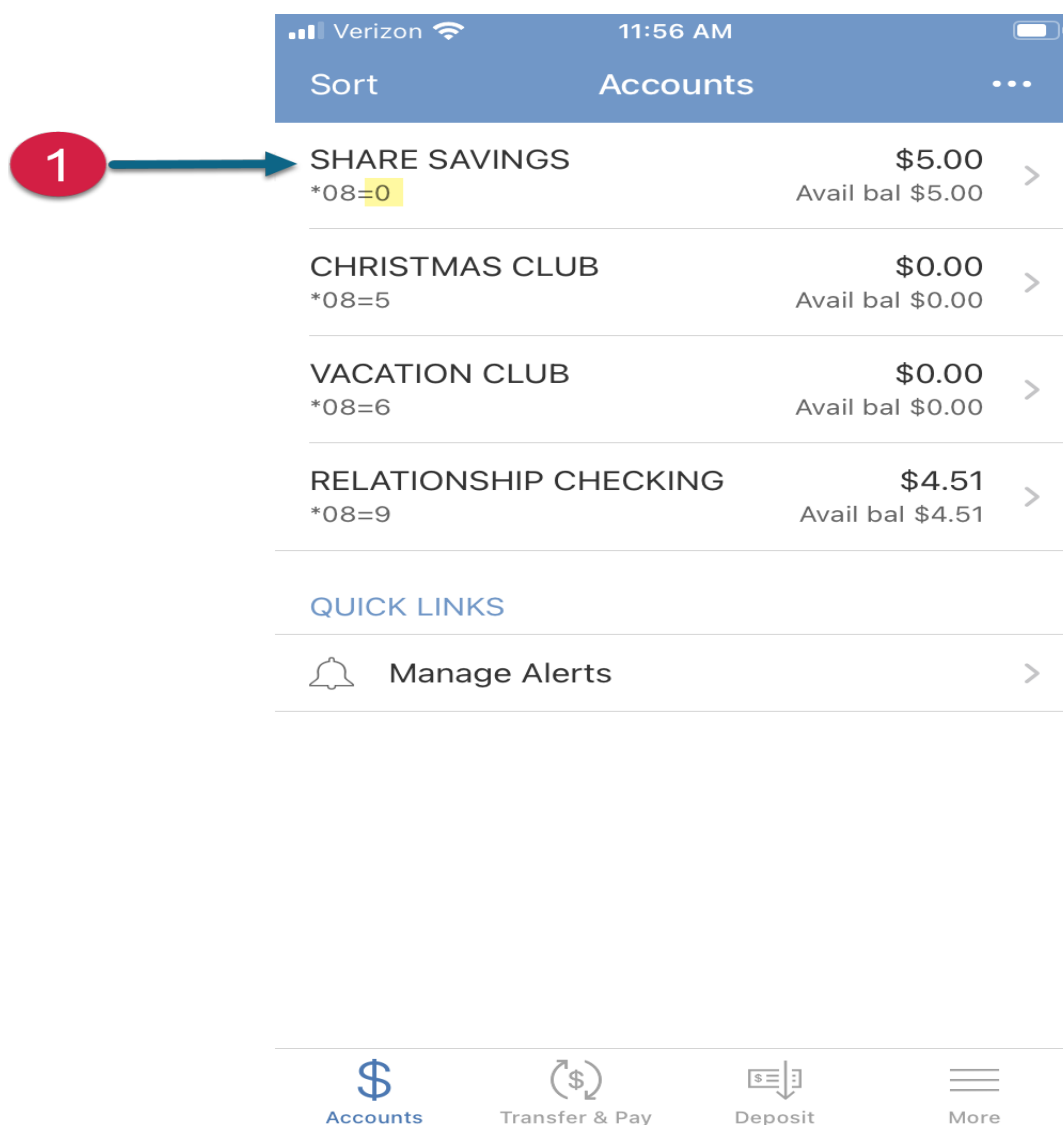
Verizon 11:56 AM

Sort Accounts •••

1

SHARE SAVINGS $5.00
*08=0 Avail bal $5.00

CHRISTMAS CLUB $0.00
*08=5 Avail bal $0.00

VACATION CLUB $0.00
*08=6 Avail bal $0.00

RELATIONSHIP CHECKING $4.51
*08=9 Avail bal $4.51

QUICK LINKS

Manage Alerts

Accounts Transfer & Pay Deposit More